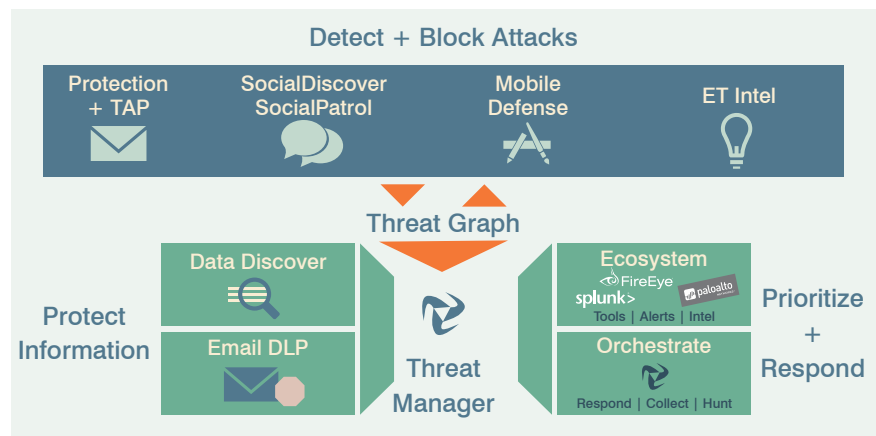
Detect + Block Attacks

Protection + TAP

SocialDiscover SocialPatrol

Mobile Defense

ET Intel

Threat Graph

Protect Information

Data Discover

Email DLP

Threat Manager

Ecosystem

FireEye

splunk>

paloalto

Tools | Alerts | Intel

Orchestrate

Respond | Collect | Hunt

Prioritize + Respond